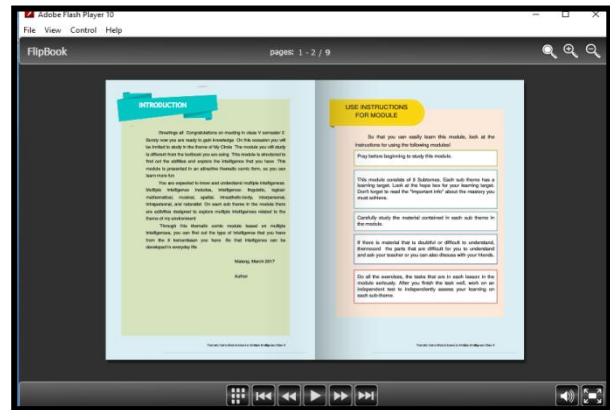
Adobe Flash Player 10

File View Control Help

FlipBook

pages: 1 - 2 / 9

INTRODUCTION

Greetings all. Congratulations on moving in class V semester 2. Surely now you are ready to gain knowledge. On this occasion you will be invited to study in the theme of My Cinta. The module you will study is different from the textbook you are using. This module is structured to find out the abilities and explore the intelligence that you have. This module is presented in an attractive thematic comic form, so you can learn more fun.

You are expected to know and understand multiple intelligences. Multiple intelligence includes, intelligence linguistic, logical-mathematical, musical, spatial, kinesthetic-body, interpersonal, intrapersonal, and naturalist. On each sub theme in the module there are activities designed to explore multiple intelligences related to the theme of my environment.

Through this thematic comic module based on multiple intelligences, you can find out the type of intelligence that you have from the 8 intelligences you have. So that intelligence can be developed in everyday life.

Malang, March 2017

Author

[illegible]

USE INSTRUCTIONS FOR MODULE

So that you can easily learn this module, look at the instructions for using the following modules!

Pray before beginning to study this module.

This module consists of 5 Subtheme. Each sub theme has a learning target. Look at the hope box for your learning target. Don't forget to read the "Important info" about the mastery you must achieve.

Carefully study the material contained in each sub theme in the module.

If there is material that is doubtful or difficult to understand, thenmound the parts that are difficult for you to understand and ask your teacher or you can also discuss with your friends.

Do all the exercises, the tasks that are in each lesson in the module seriously. After you finish the task well, work on an independent test to independently assess your learning on each sub-theme.

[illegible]